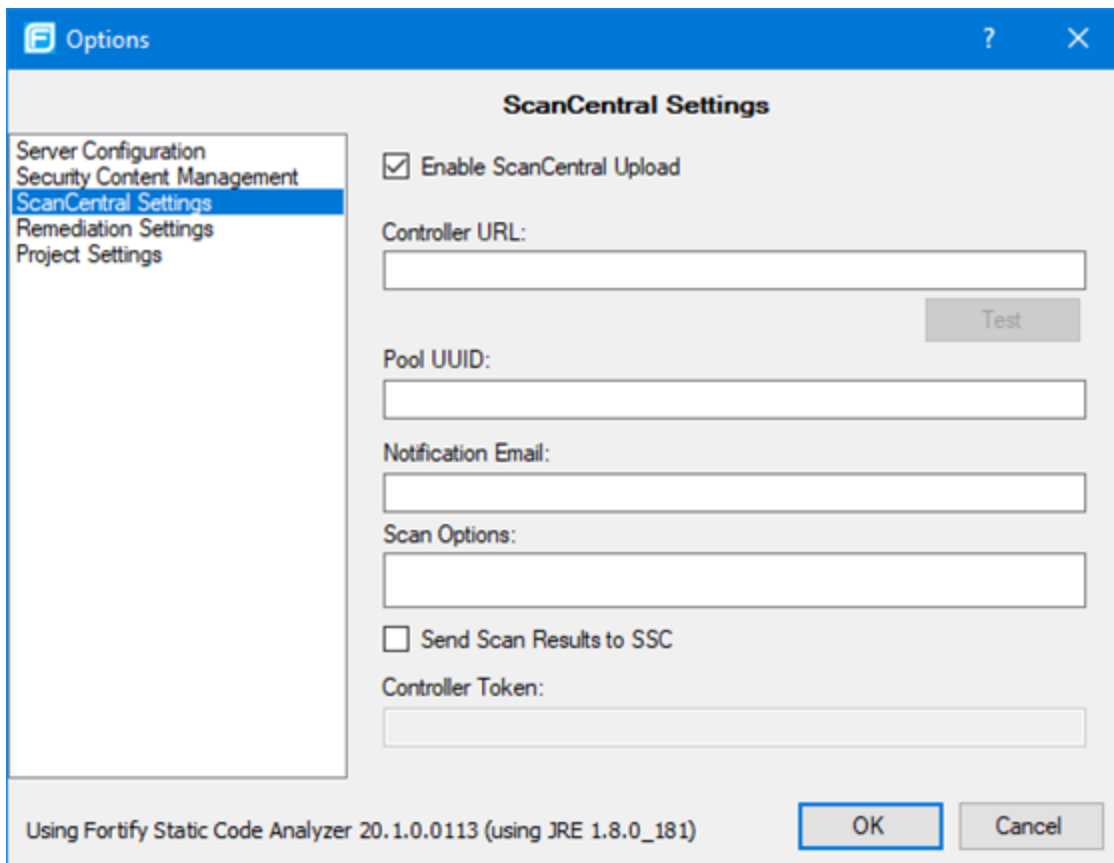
Options

?

X

ScanCentral Settings

Server Configuration
Security Content Management
ScanCentral Settings
Remediation Settings
Project Settings

☑ Enable ScanCentral Upload

Controller URL:

Test

Pool UUID:

Notification Email:

Scan Options:

☐ Send Scan Results to SSC

Controller Token:

Using Fortify Static Code Analyzer 20.1.0.0113 (using JRE 1.8.0_181)

OK

Cancel